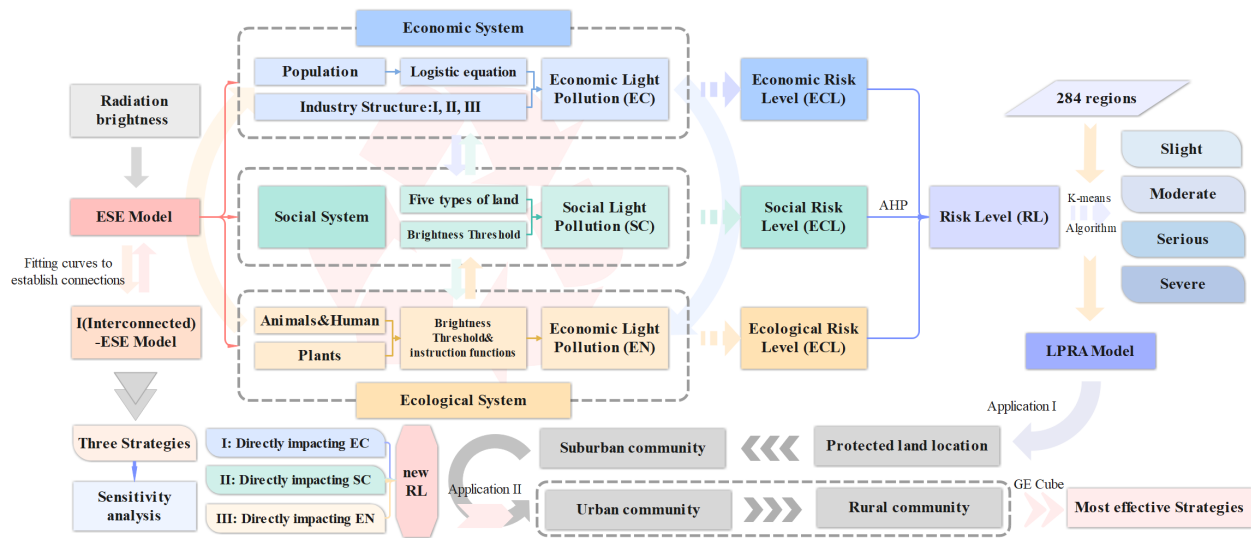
Radiation brightness

ESE Model

Fitting curves to establish connections

I(Interconnected) -ESE Model

Economic System

Population

Logistic equation

Industry Structure:I, II, III

Economic Light Pollution (EC)

Economic Risk Level (ECL)

Social System

Five types of land

Brightness Threshold

Social Light Pollution (SC)

Social Risk Level (ECL)

Animals&Human

Plants

Brightness Threshold& instruction functions

Economic Light Pollution (EN)

Ecological Risk Level (ECL)

Ecological System

AHP

Risk Level (RL)

284 regions

K-means Algorithm

Slight

Moderate

Serious

Severe

LPRA Model

Application I

Three Strategies

Sensitivity analysis

I: Directly impacting EC

II: Directly impacting SC

III: Directly impacting EN

new RL

Application II

Suburban community

Protected land location

Urban community

Rural community

GE Cube

Most effective Strategies